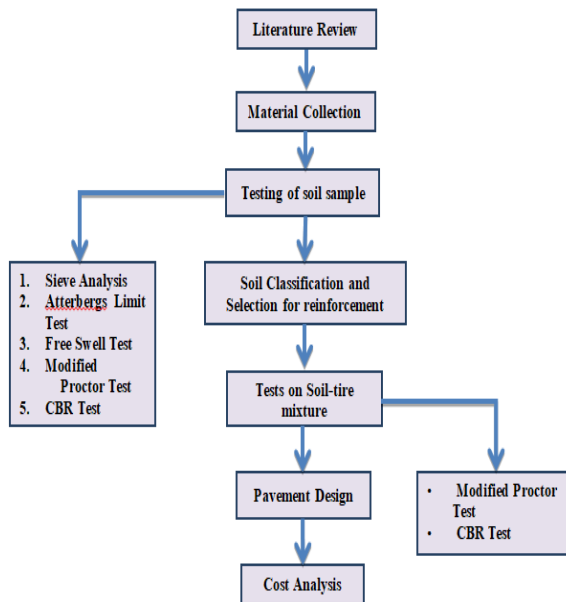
Literature Review

Material Collection

Testing of soil sample

1. Sieve Analysis
2. Atterbergs Limit Test
3. Free Swell Test
4. Modified Proctor Test
5. CBR Test

Soil Classification and Selection for reinforcement

Tests on Soil-tire mixture

Pavement Design

• Modified Proctor Test
• CBR Test

Cost Analysis